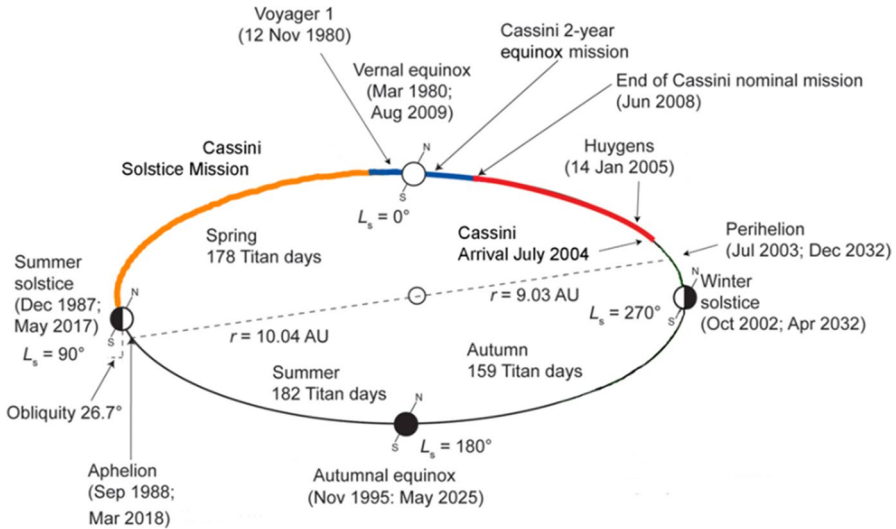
Voyager 1
(12 Nov 1980)

Vernal equinox
(Mar 1980;
Aug 2009)

Cassini 2-year
equinox mission

End of Cassini nominal mission
(Jun 2008)

Cassini
Solstice Mission

Huygens
(14 Jan 2005)

N
S
$L_s = 0°$

Cassini
Arrival July 2004

Perihelion
(Jul 2003; Dec 2032)

Spring
178 Titan days

Summer
solstice
(Dec 1987;
May 2017)

N
S

$r = 9.03$ AU

N
Winter
solstice
(Oct 2002; Apr 2032)

$L_s = 270°$
S

$L_s = 90°$

$r = 10.04$ AU

Summer
182 Titan days

Autumn
159 Titan days

Obliquity 26.7°

S
$L_s = 180°$

Aphelion
(Sep 1988;
Mar 2018)

Autumnal equinox
(Nov 1995: May 2025)